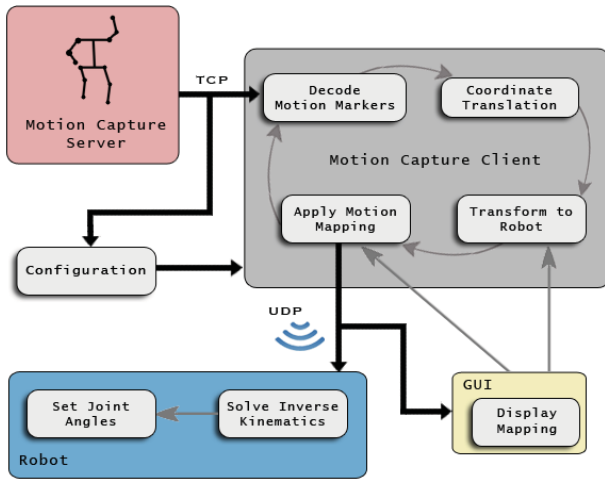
Motion Capture Server

TCP

Decode Motion Markers

Coordinate Translation

Motion Capture Client

Apply Motion Mapping

Transform to Robot

Configuration

UDP

Set Joint Angles

Solve Inverse Kinematics

Robot

GUI

Display Mapping